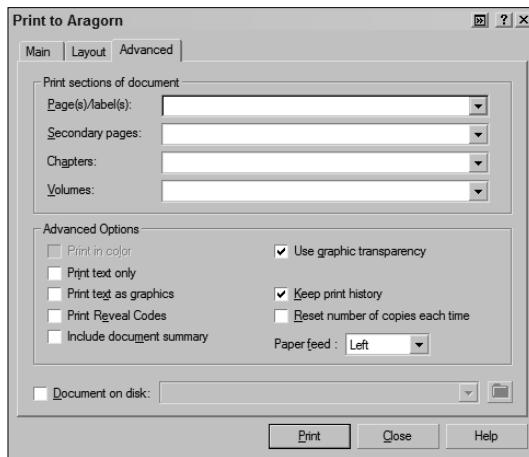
Print to Aragorn

?

Main | Layout | Advanced

Print sections of document

Page(s)/label(s):

Secondary pages:

Chapters:

Volumes:

Advanced Options

Print in color

Print text only

Print text as graphics

Print Reveal Codes

Include document summary

Use graphic transparency

Keep print history

Reset number of copies each time

Paper feed : Left

Document on disk:

Print

Close

Help